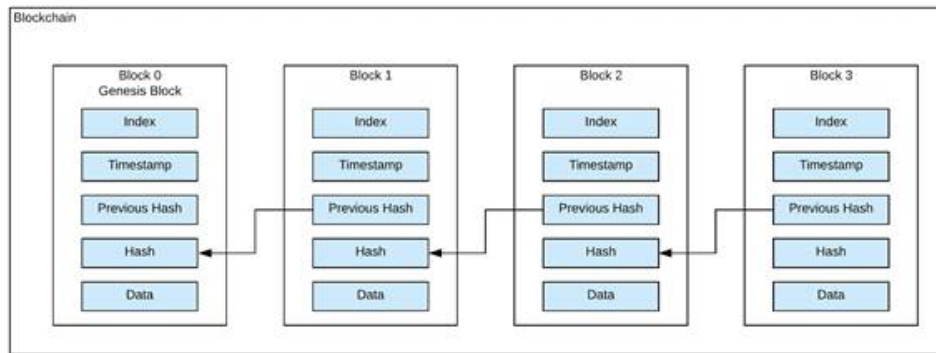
Blockchain

Block 0
Genesis Block

Index

Timestamp

Previous Hash

Hash

Data

Block 1

Index

Timestamp

Previous Hash

Hash

Data

Block 2

Index

Timestamp

Previous Hash

Hash

Data

Block 3

Index

Timestamp

Previous Hash

Hash

Data